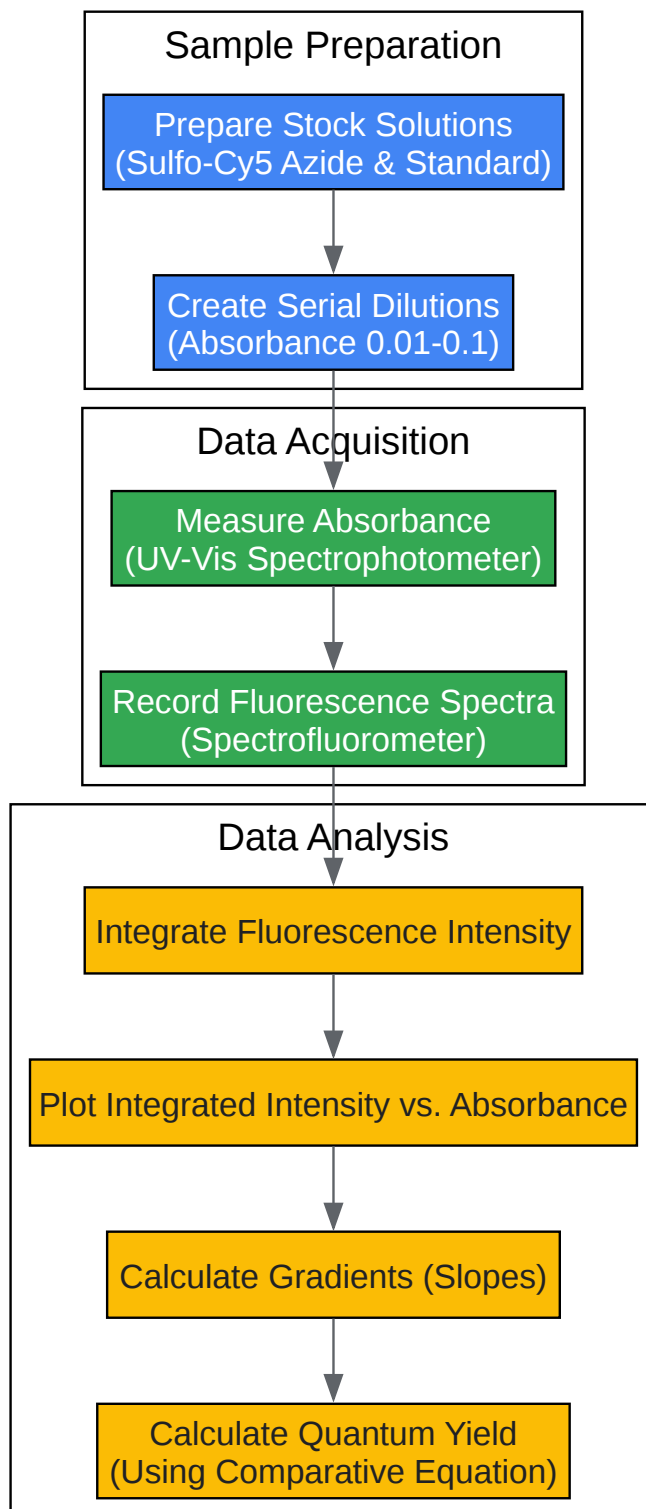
Sample Preparation

Prepare Stock Solutions
(Sulfo-Cy5 Azide & Standard)

Create Serial Dilutions
(Absorbance 0.01-0.1)

Data Acquisition

Measure Absorbance
(UV-Vis Spectrophotometer)

Record Fluorescence Spectra
(Spectrofluorometer)

Data Analysis

Integrate Fluorescence Intensity

Plot Integrated Intensity vs. Absorbance

Calculate Gradients (Slopes)

Calculate Quantum Yield
(Using Comparative Equation)